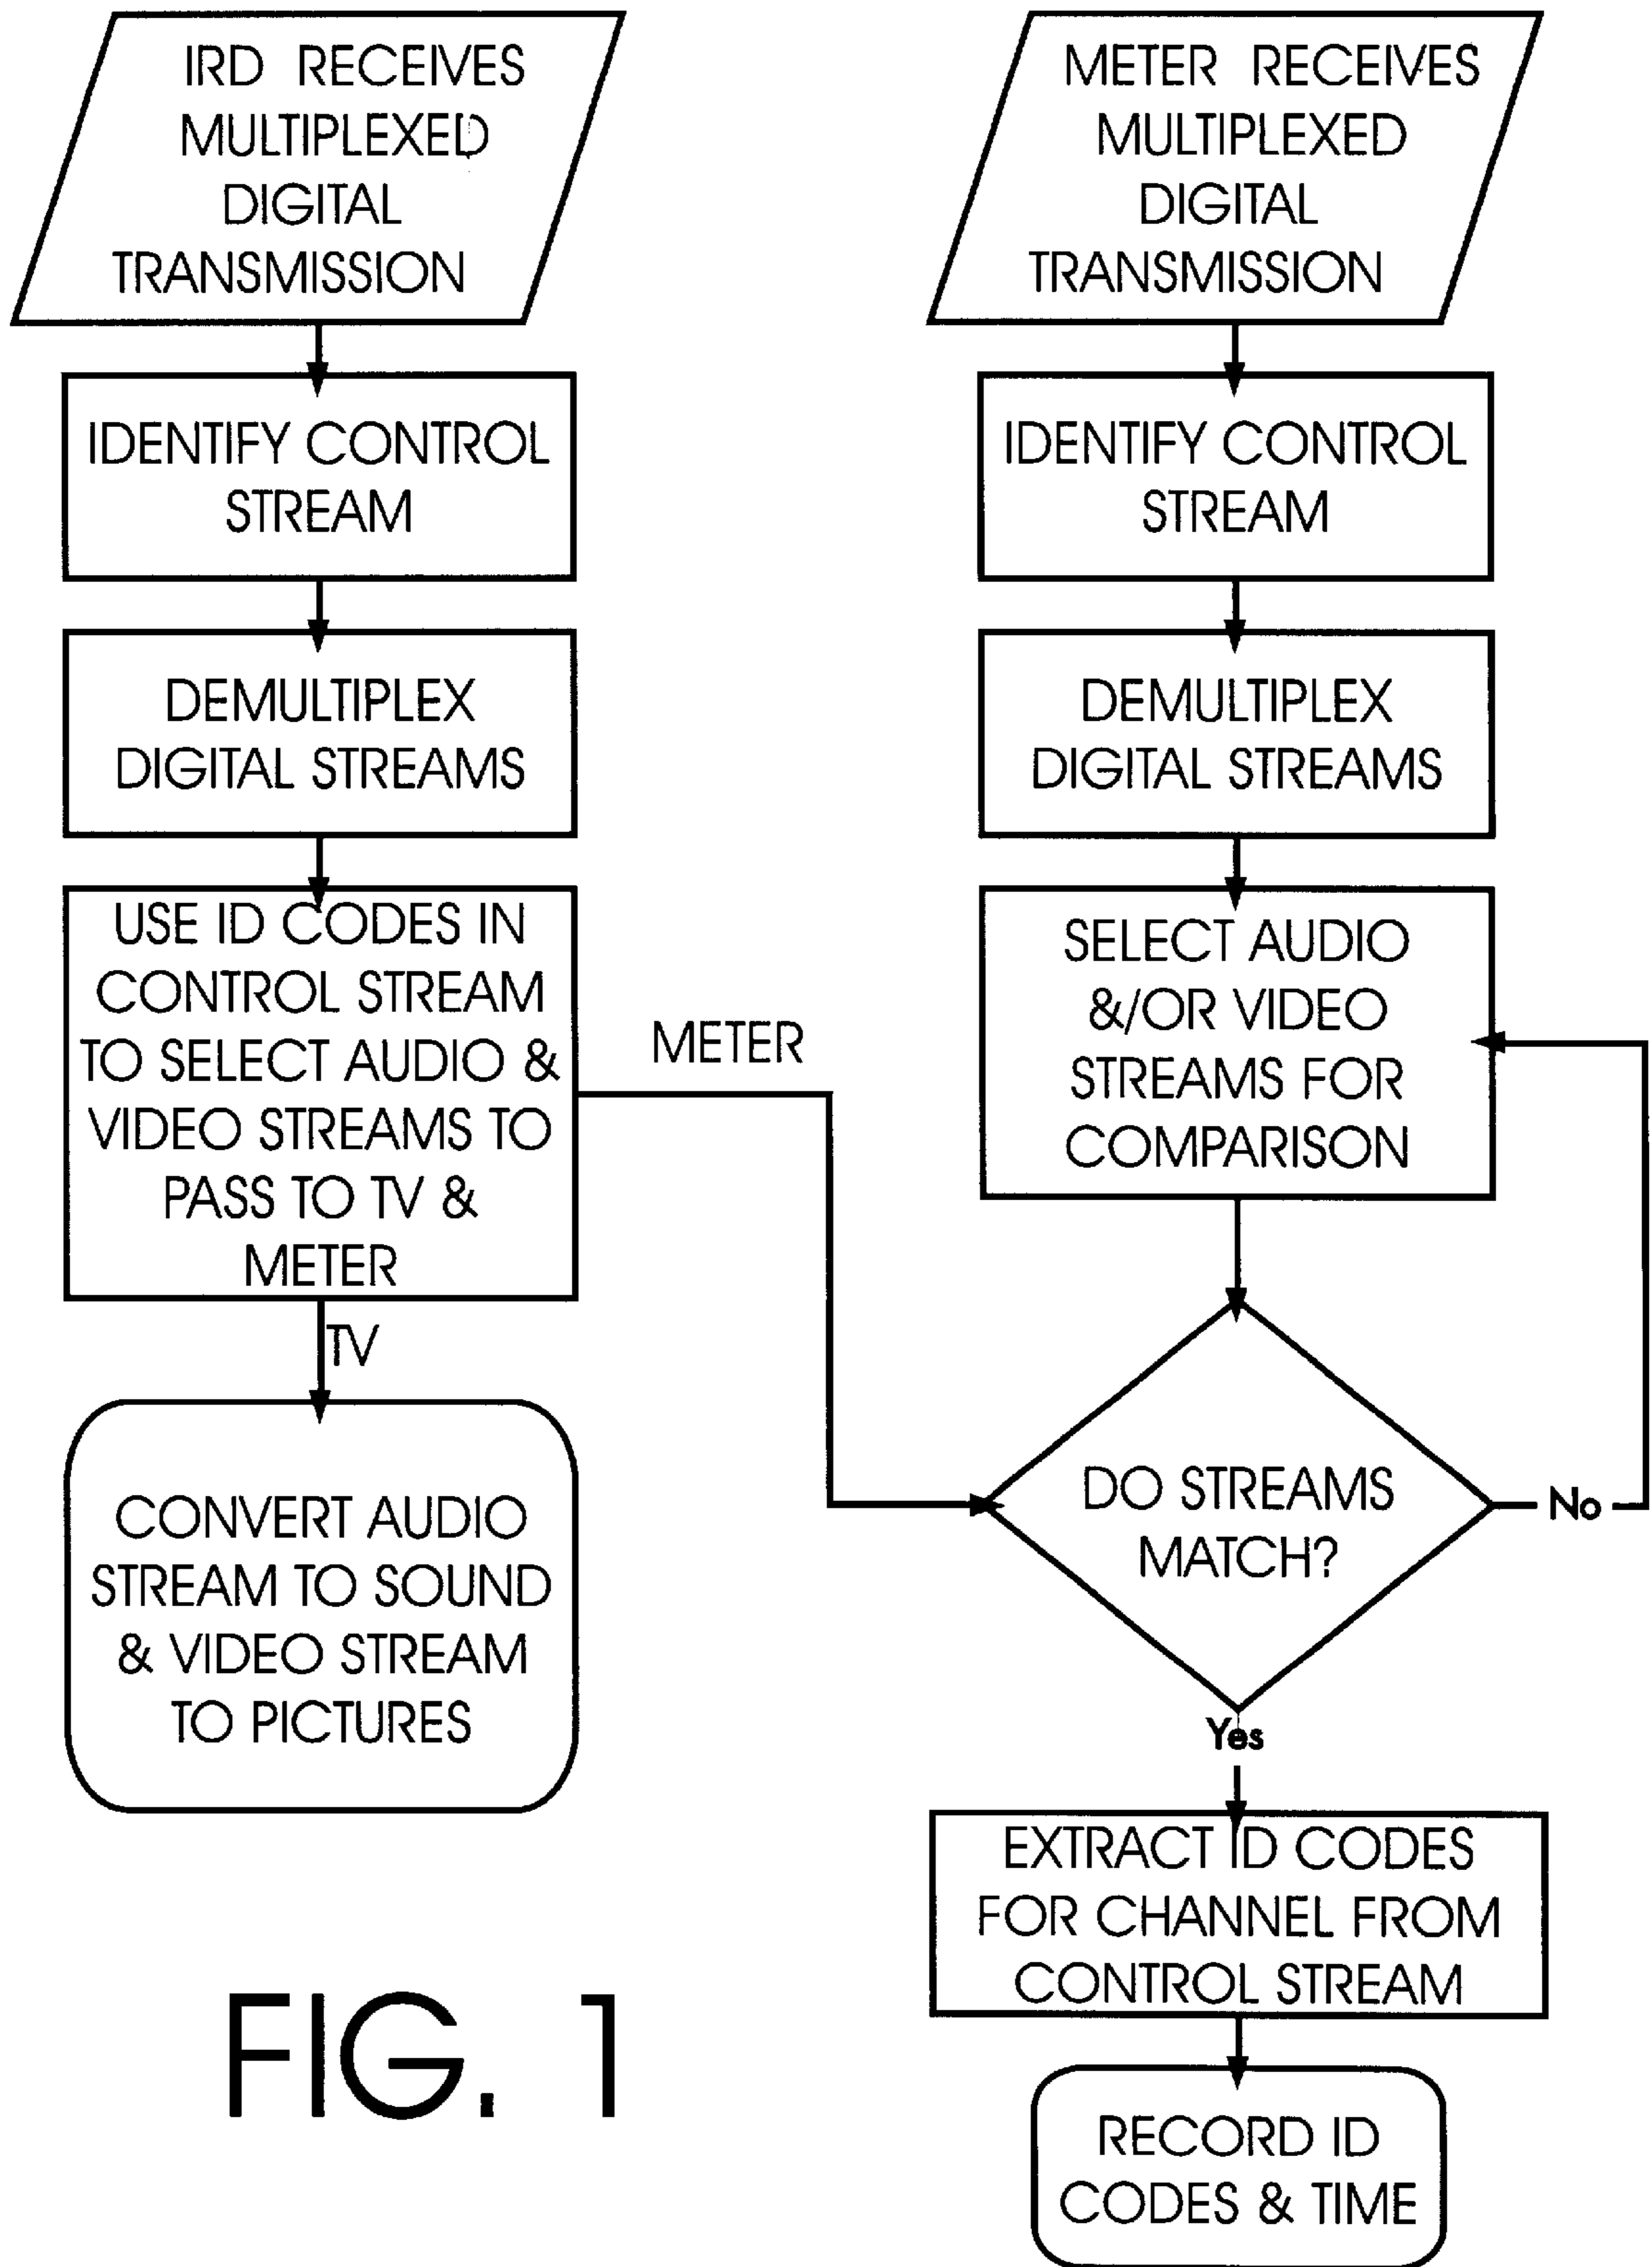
IRD RECEIVES MULTIPLEXED DIGITAL TRANSMISSION

IDENTIFY CONTROL STREAM

DEMULTIPLEX DIGITAL STREAMS

USE ID CODES IN CONTROL STREAM TO SELECT AUDIO & VIDEO STREAMS TO PASS TO TV & METER

TV

CONVERT AUDIO STREAM TO SOUND & VIDEO STREAM TO PICTURES

METER

METER RECEIVES MULTIPLEXED DIGITAL TRANSMISSION

IDENTIFY CONTROL STREAM

DEMULTIPLEX DIGITAL STREAMS

SELECT AUDIO &/OR VIDEO STREAMS FOR COMPARISON

DO STREAMS MATCH?

No

Yes

EXTRACT ID CODES FOR CHANNEL FROM CONTROL STREAM

RECORD ID CODES & TIME

FIG. 1